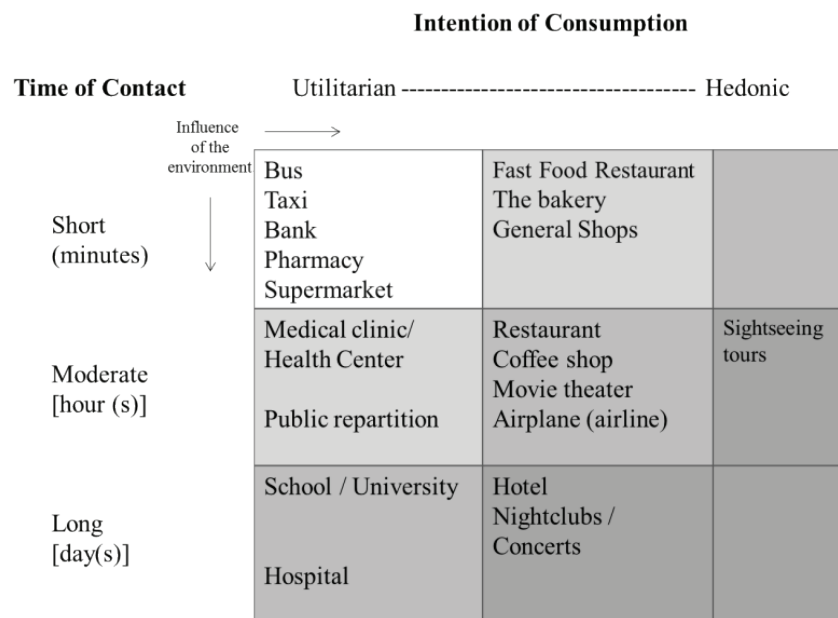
Intention of Consumption

Time of Contact

Utilitarian ------------------------------------ Hedonic

Influence of the environment

| | | | |
|---|---|---|---|
| Short (minutes) | Bus<br>Taxi<br>Bank<br>Pharmacy<br>Supermarket | Fast Food Restaurant<br>The bakery<br>General Shops | |
| Moderate [hour (s)] | Medical clinic/ Health Center<br><br>Public repartition | Restaurant<br>Coffee shop<br>Movie theater<br>Airplane (airline) | Sightseeing tours |
| Long [day(s)] | School / University<br><br>Hospital | Hotel<br>Nightclubs / Concerts | |